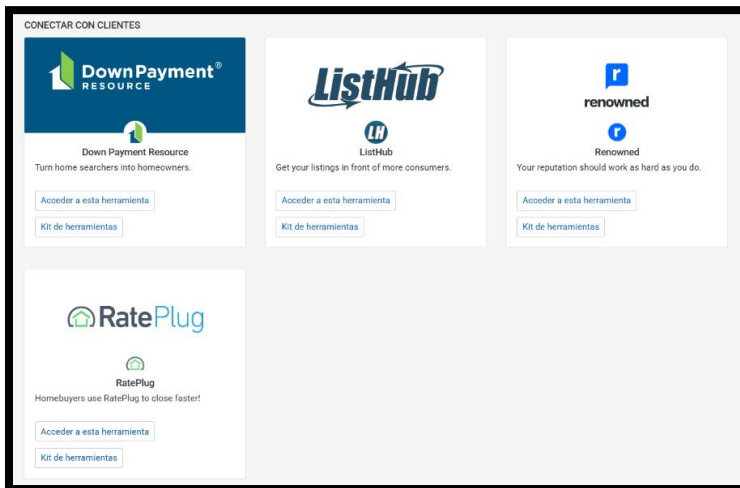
CONECTAR CON CLIENTES

DownPayment® RESOURCE

Down Payment Resource
Turn home searchers into homeowners.

Acceder a esta herramienta

Kit de herramientas

ListHub

LH

ListHub
Get your listings in front of more consumers.

Acceder a esta herramienta

Kit de herramientas

r
renowned

r

Renowned
Your reputation should work as hard as you do.

Acceder a esta herramienta

Kit de herramientas

RatePlug

RatePlug
Homebuyers use RatePlug to close faster!

Acceder a esta herramienta

Kit de herramientas